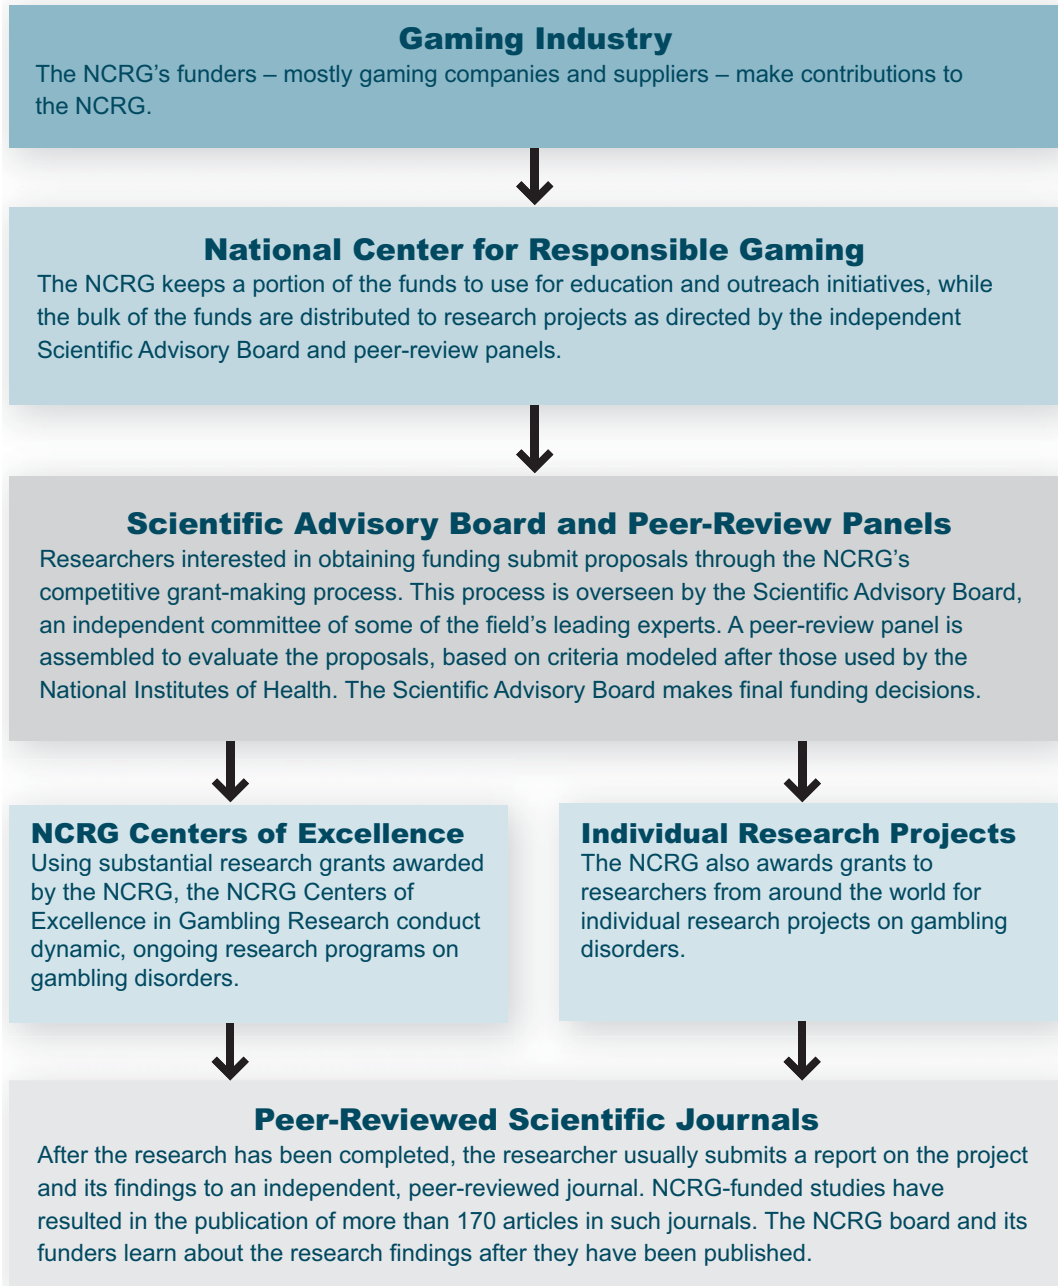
Gaming Industry
The NCRG's funders – mostly gaming companies and suppliers – make contributions to the NCRG.

National Center for Responsible Gaming
The NCRG keeps a portion of the funds to use for education and outreach initiatives, while the bulk of the funds are distributed to research projects as directed by the independent Scientific Advisory Board and peer-review panels.

Scientific Advisory Board and Peer-Review Panels
Researchers interested in obtaining funding submit proposals through the NCRG's competitive grant-making process. This process is overseen by the Scientific Advisory Board, an independent committee of some of the field's leading experts. A peer-review panel is assembled to evaluate the proposals, based on criteria modeled after those used by the National Institutes of Health. The Scientific Advisory Board makes final funding decisions.

NCRG Centers of Excellence
Using substantial research grants awarded by the NCRG, the NCRG Centers of Excellence in Gambling Research conduct dynamic, ongoing research programs on gambling disorders.

Individual Research Projects
The NCRG also awards grants to researchers from around the world for individual research projects on gambling disorders.

Peer-Reviewed Scientific Journals
After the research has been completed, the researcher usually submits a report on the project and its findings to an independent, peer-reviewed journal. NCRG-funded studies have resulted in the publication of more than 170 articles in such journals. The NCRG board and its funders learn about the research findings after they have been published.